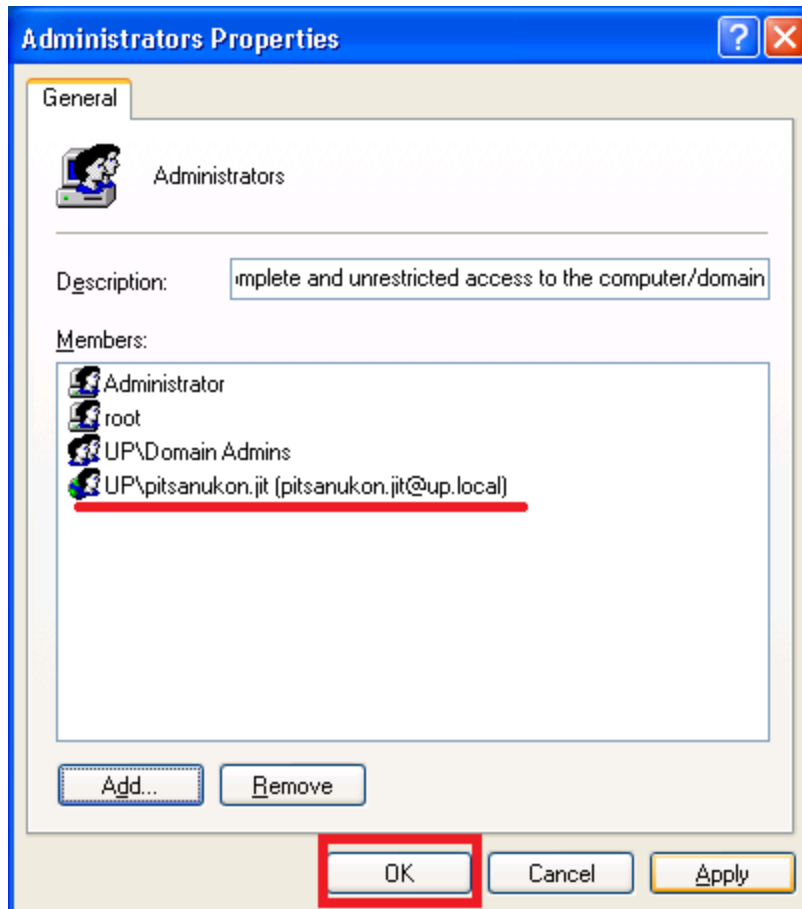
Administrators Properties

?

General

Administrators

Description: mplete and unrestricted access to the computer/domain

Members:

Administrator
root
UP\Domain Admins
UP\pitsanukon.jit (pitsanukon.jit@up.local)

Add...
Remove

OK
Cancel
Apply